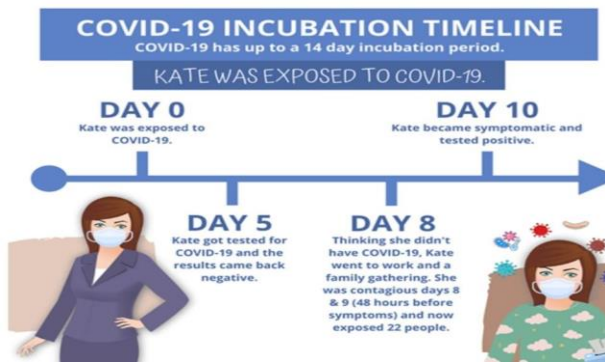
COVID-19 INCUBATION TIMELINE

COVID-19 has up to a 14 day incubation period.

KATE WAS EXPOSED TO COVID-19.

DAY 0

Kate was exposed to COVID-19.

DAY 10

Kate became symptomatic and tested positive.

DAY 5

Kate got tested for COVID-19 and the results came back negative.

DAY 8

Thinking she didn't have COVID-19, Kate went to work and a family gathering. She was contagious days 8 & 9 (48 hours before symptoms) and now exposed 22 people.